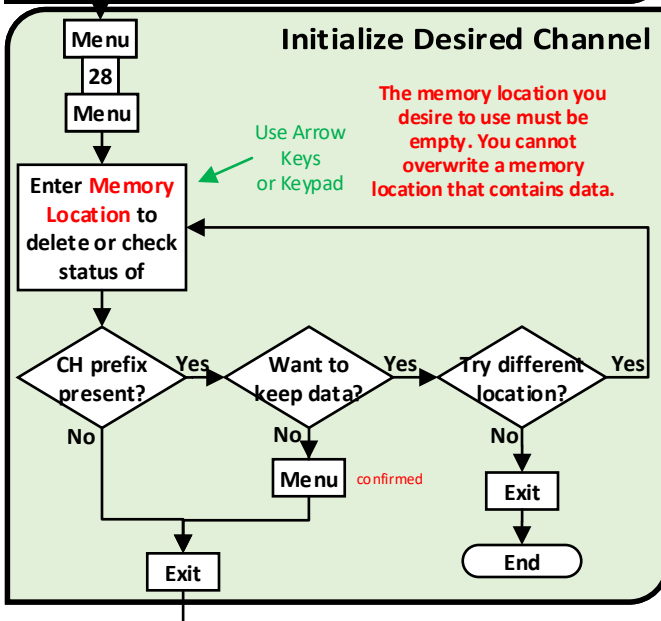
Initialize Desired Channel

Menu

28

Menu

Use Arrow Keys or Keypad

The memory location you desire to use must be empty. You cannot overwrite a memory location that contains data.

Enter Memory Location to delete or check status of

CH prefix present?

Yes

No

Want to keep data?

Yes

No

Try different location?

Yes

No

Menu

confirmed

Exit

End

Exit